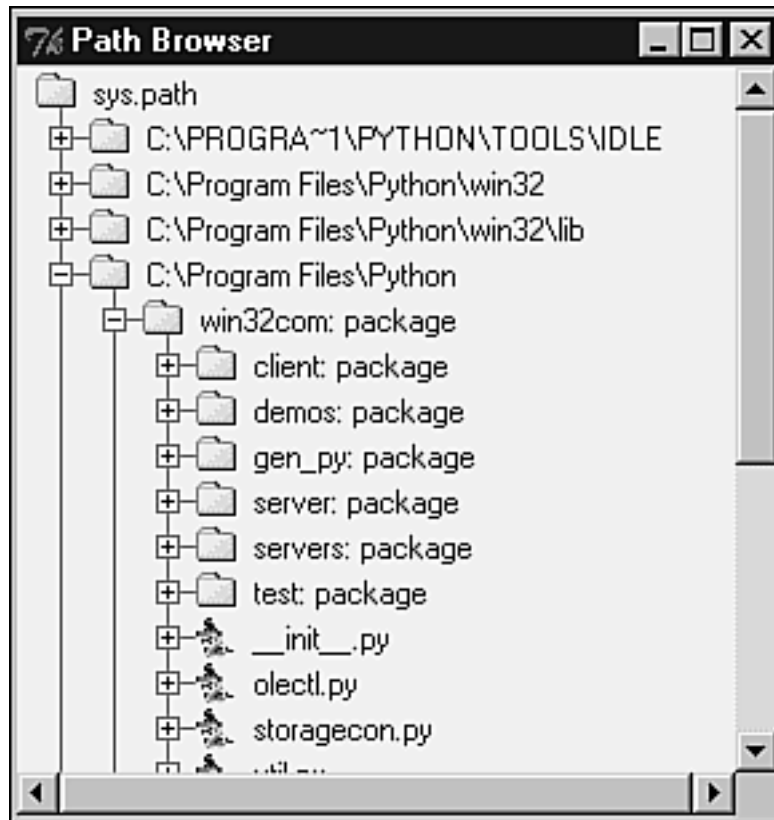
Path Browser

sys.path
C:\PROGRA~1\PYTHON\TOOLS\IDLE
C:\Program Files\Python\win32
C:\Program Files\Python\win32\lib
C:\Program Files\Python
win32com: package
client: package
demos: package
gen_py: package
server: package
servers: package
test: package
__init__.py
olectl.py
storagecon.py
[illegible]